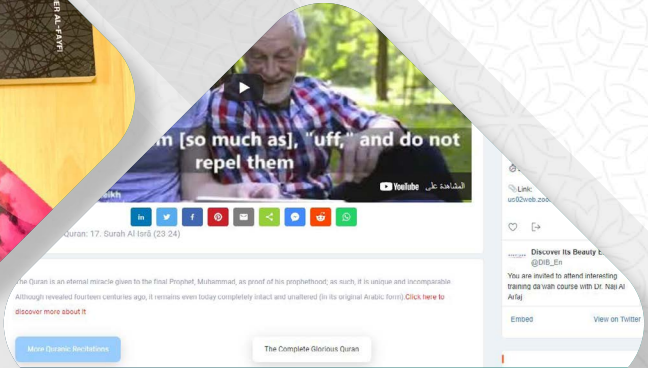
ER AL-FAYFI

m [so much as], "uff," and do not repel them

ikh

YouTube المشاهدة على

in

Quran: 17. Surah Al Isrā (23:24)

The Quran is an eternal miracle given to the final Prophet, Muhammad, as proof of his prophethood; as such, it is unique and incomparable. Although revealed fourteen centuries ago, it remains even today completely intact and unaltered (in its original Arabic form).Click here to discover more about it

More Quranic Recitations

The Complete Glorious Quran

Link:
us02web.zoo

Discover Its Beauty E
@DIB_En

You are invited to attend interesting training da'wah course with Dr. Naji Al Arfaj

Embed

View on Twitter